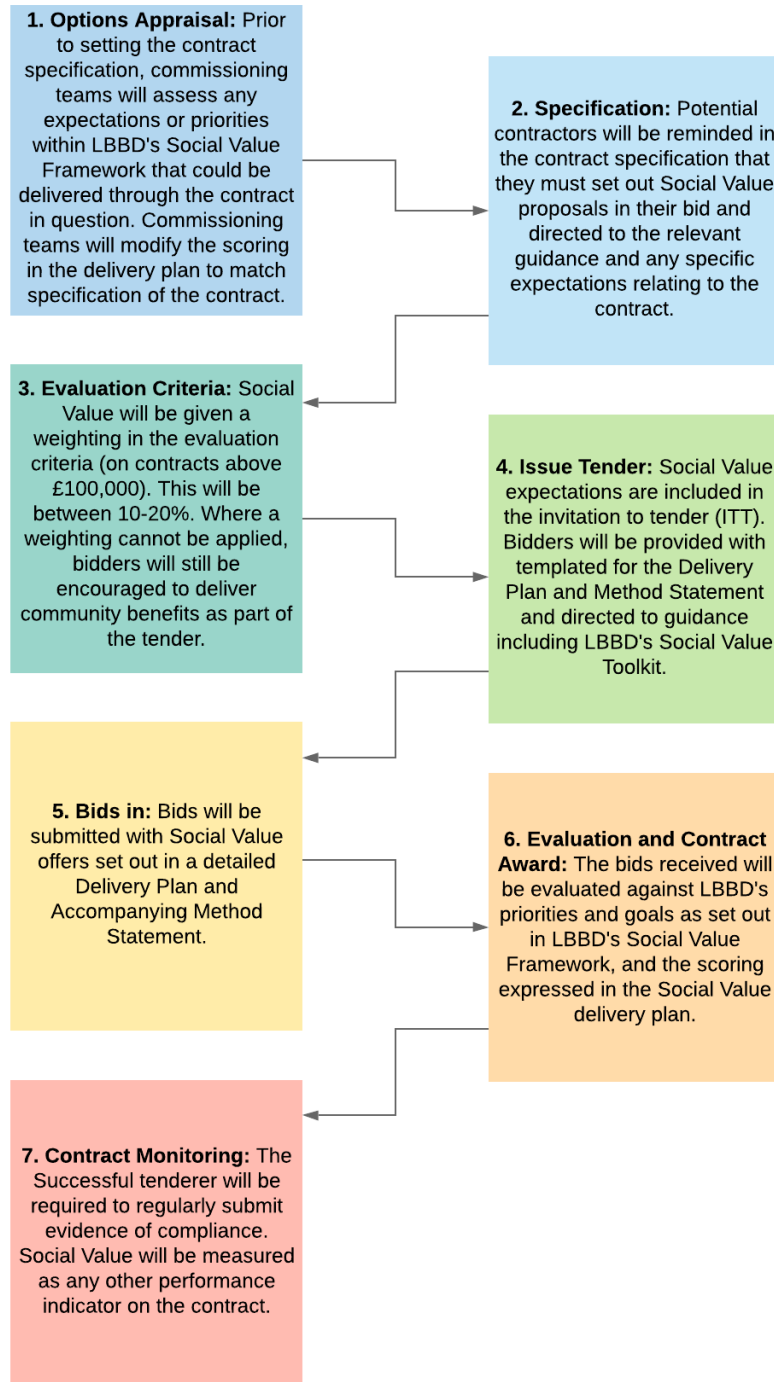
**1. Options Appraisal:** Prior to setting the contract specification, commissioning teams will assess any expectations or priorities within LBBD's Social Value Framework that could be delivered through the contract in question. Commissioning teams will modify the scoring in the delivery plan to match specification of the contract.

**2. Specification:** Potential contractors will be reminded in the contract specification that they must set out Social Value proposals in their bid and directed to the relevant guidance and any specific expectations relating to the contract.

**3. Evaluation Criteria:** Social Value will be given a weighting in the evaluation criteria (on contracts above £100,000). This will be between 10-20%. Where a weighting cannot be applied, bidders will still be encouraged to deliver community benefits as part of the tender.

**4. Issue Tender:** Social Value expectations are included in the invitation to tender (ITT). Bidders will be provided with templated for the Delivery Plan and Method Statement and directed to guidance including LBBD's Social Value Toolkit.

**5. Bids in:** Bids will be submitted with Social Value offers set out in a detailed Delivery Plan and Accompanying Method Statement.

**6. Evaluation and Contract Award:** The bids received will be evaluated against LBBD's priorities and goals as set out in LBBD's Social Value Framework, and the scoring expressed in the Social Value delivery plan.

**7. Contract Monitoring:** The Successful tenderer will be required to regularly submit evidence of compliance. Social Value will be measured as any other performance indicator on the contract.